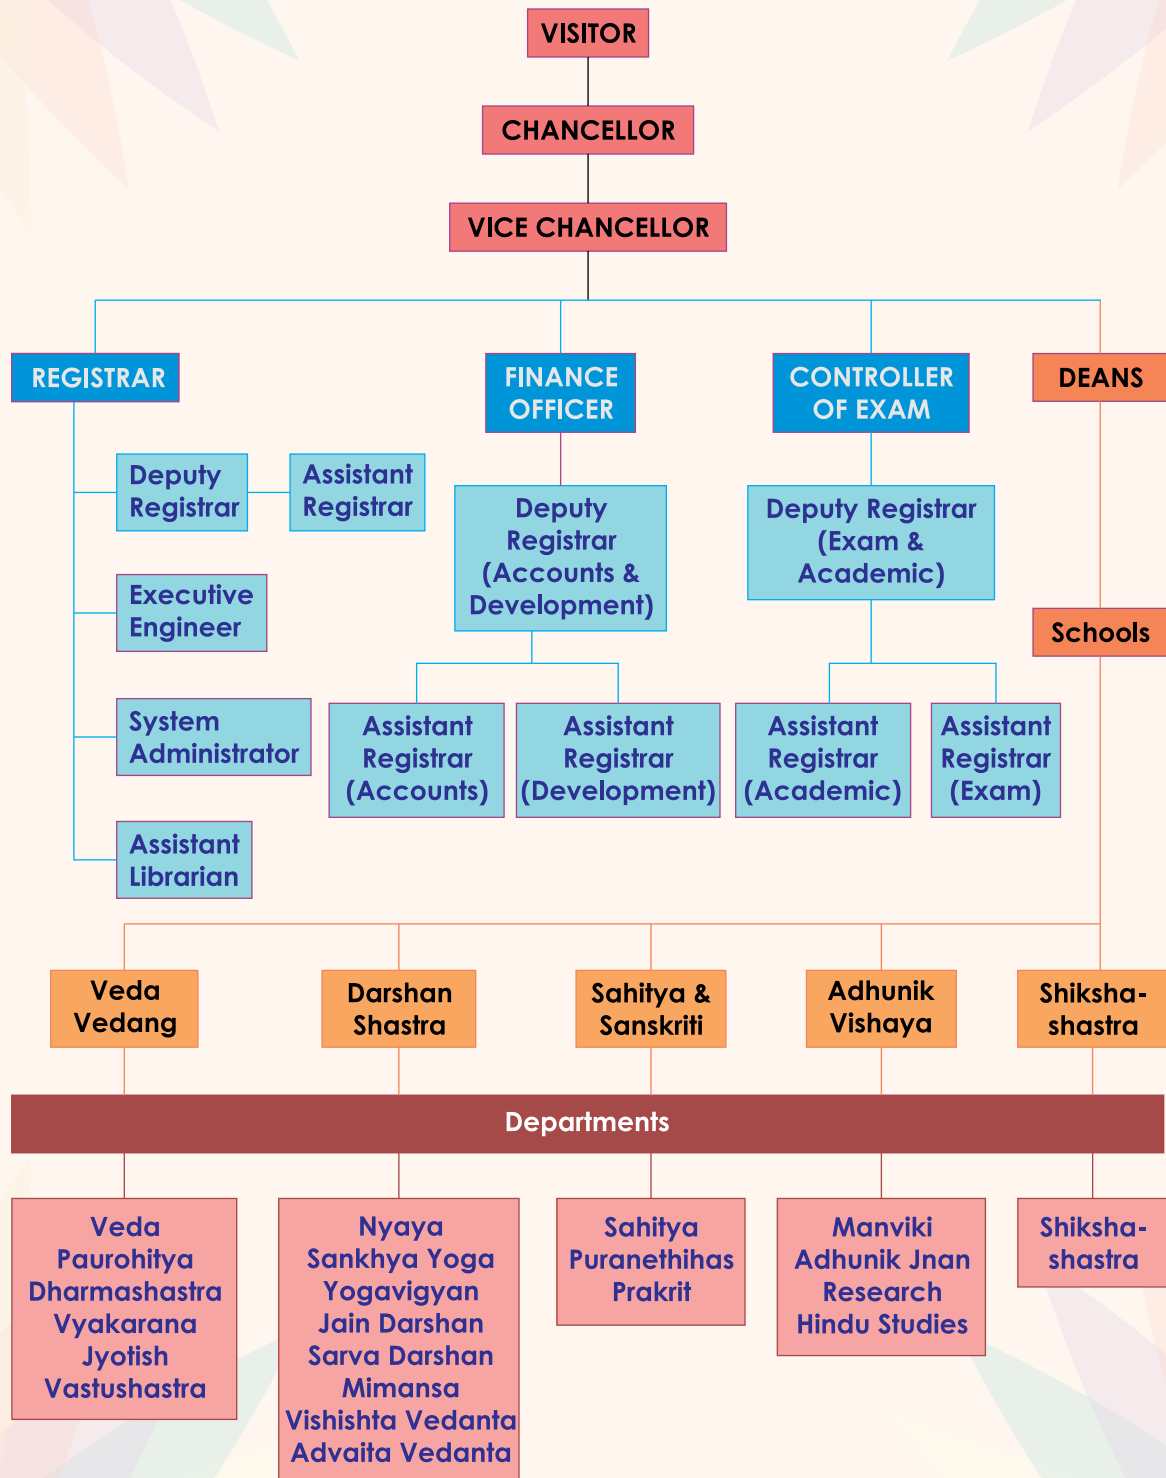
VISITOR

CHANCELLOR

VICE CHANCELLOR

REGISTRAR

FINANCE OFFICER

CONTROLLER OF EXAM

DEANS

Deputy Registrar

Assistant Registrar

Executive Engineer

System Administrator

Assistant Librarian

Deputy Registrar (Accounts & Development)

Assistant Registrar (Accounts)

Assistant Registrar (Development)

Deputy Registrar (Exam & Academic)

Assistant Registrar (Academic)

Assistant Registrar (Exam)

Schools

Veda Vedang

Darshan Shastra

Sahitya & Sanskriti

Adhunik Vishaya

Shiksha-shastra

Departments

Veda
Paurohitya
Dharmashastra
Vyakarana
Jyotish
Vastushastra

Nyaya
Sankhya Yoga
Yogavigyan
Jain Darshan
Sarva Darshan
Mimansa
Vishishta Vedanta
Advaita Vedanta

Sahitya
Puranethihas
Prakrit

Manviki
Adhunik Jnan
Research
Hindu Studies

Shiksha-shastra